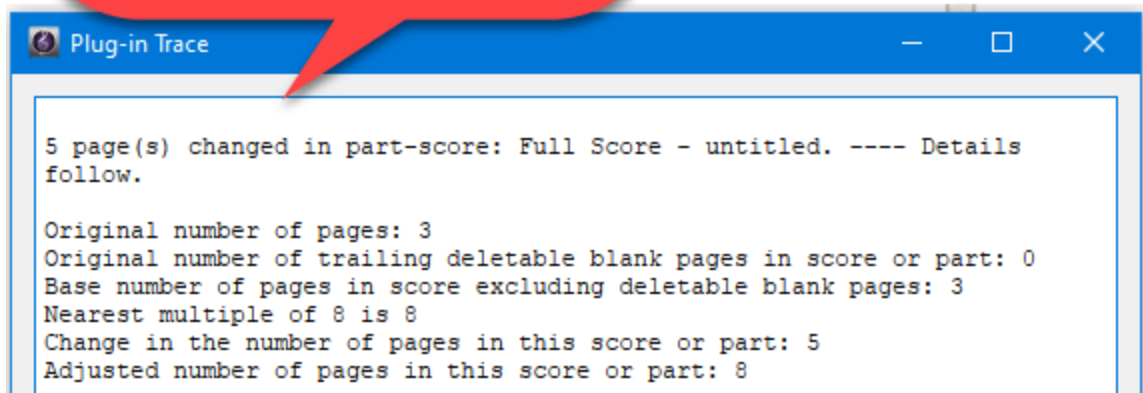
Plug-in Trace

5 page(s) changed in part-score: Full Score - untitled. ---- Details follow.

Original number of pages: 3
Original number of trailing deletable blank pages in score or part: 0
Base number of pages in score excluding deletable blank pages: 3
Nearest multiple of 8 is 8
Change in the number of pages in this score or part: 5
Adjusted number of pages in this score or part: 8